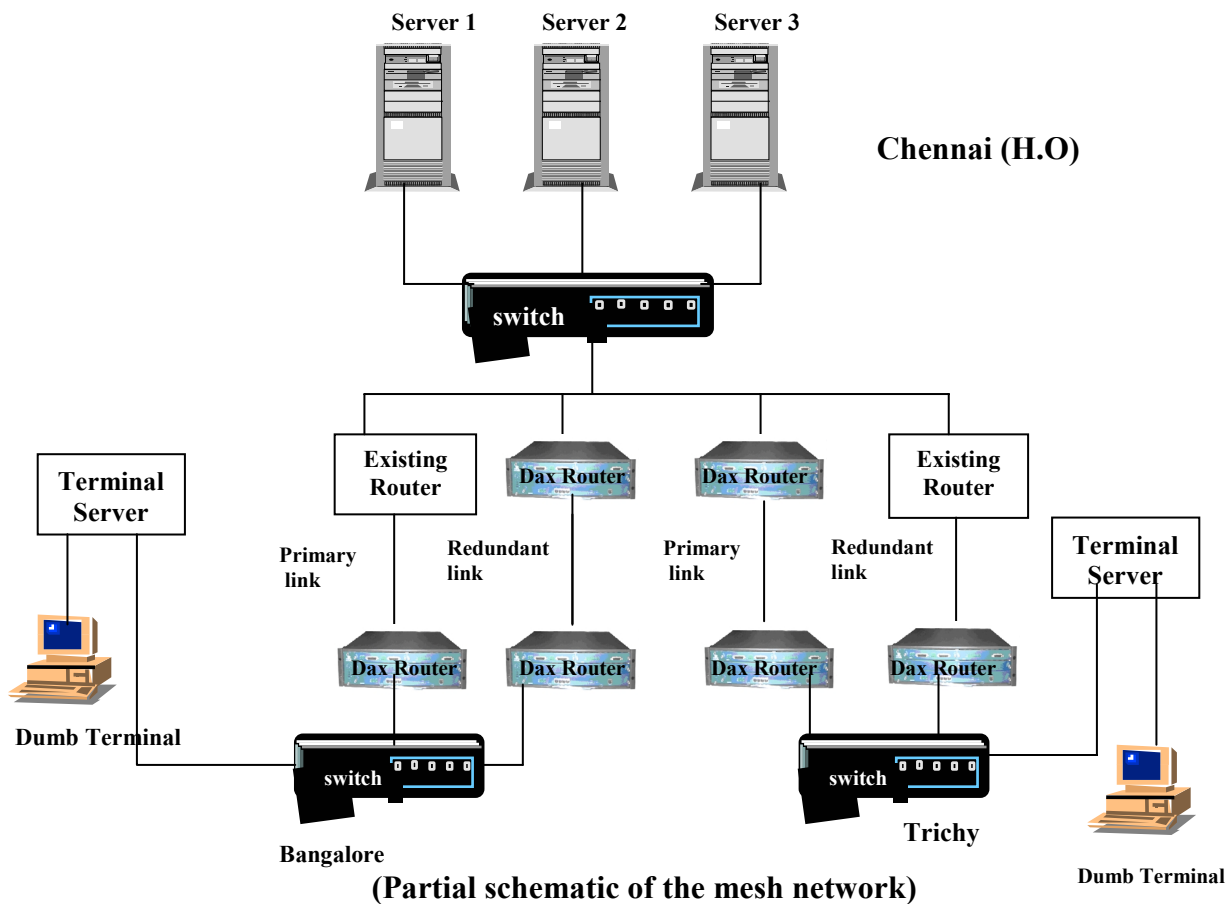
Server 1
Server 2
Server 3

Chennai (H.O)

switch

Terminal Server

Existing Router

Dax Router

Dax Router

Existing Router

Terminal Server

Primary link

Redundant link

Primary link

Redundant link

Dax Router

Dax Router

Dax Router

Dax Router

Dumb Terminal

switch

switch

Bangalore

Trichy

(Partial schematic of the mesh network)

Dumb Terminal